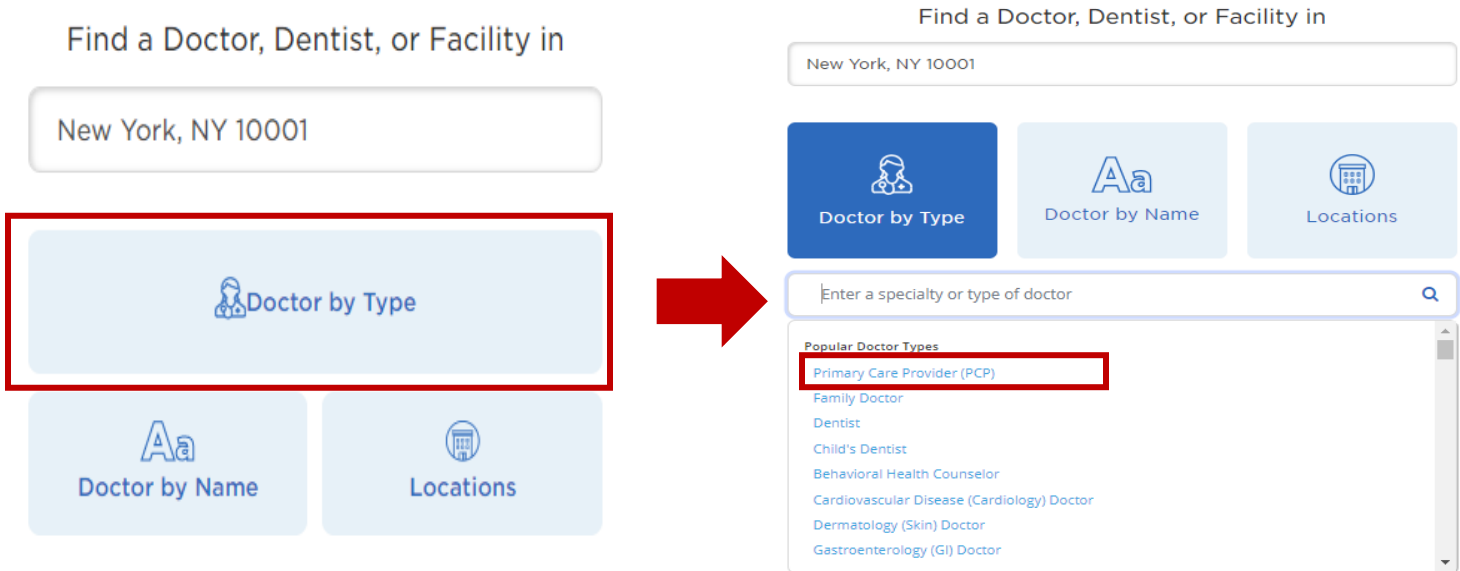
Find a Doctor, Dentist, or Facility in

New York, NY 10001

Doctor by Type

Aa
Doctor by Name

Locations

Find a Doctor, Dentist, or Facility in

New York, NY 10001

Doctor by Type

Aa
Doctor by Name

Locations

Enter a specialty or type of doctor

Popular Doctor Types
Primary Care Provider (PCP)
Family Doctor
Dentist
Child's Dentist
Behavioral Health Counselor
Cardiovascular Disease (Cardiology) Doctor
Dermatology (Skin) Doctor
Gastroenterology (GI) Doctor